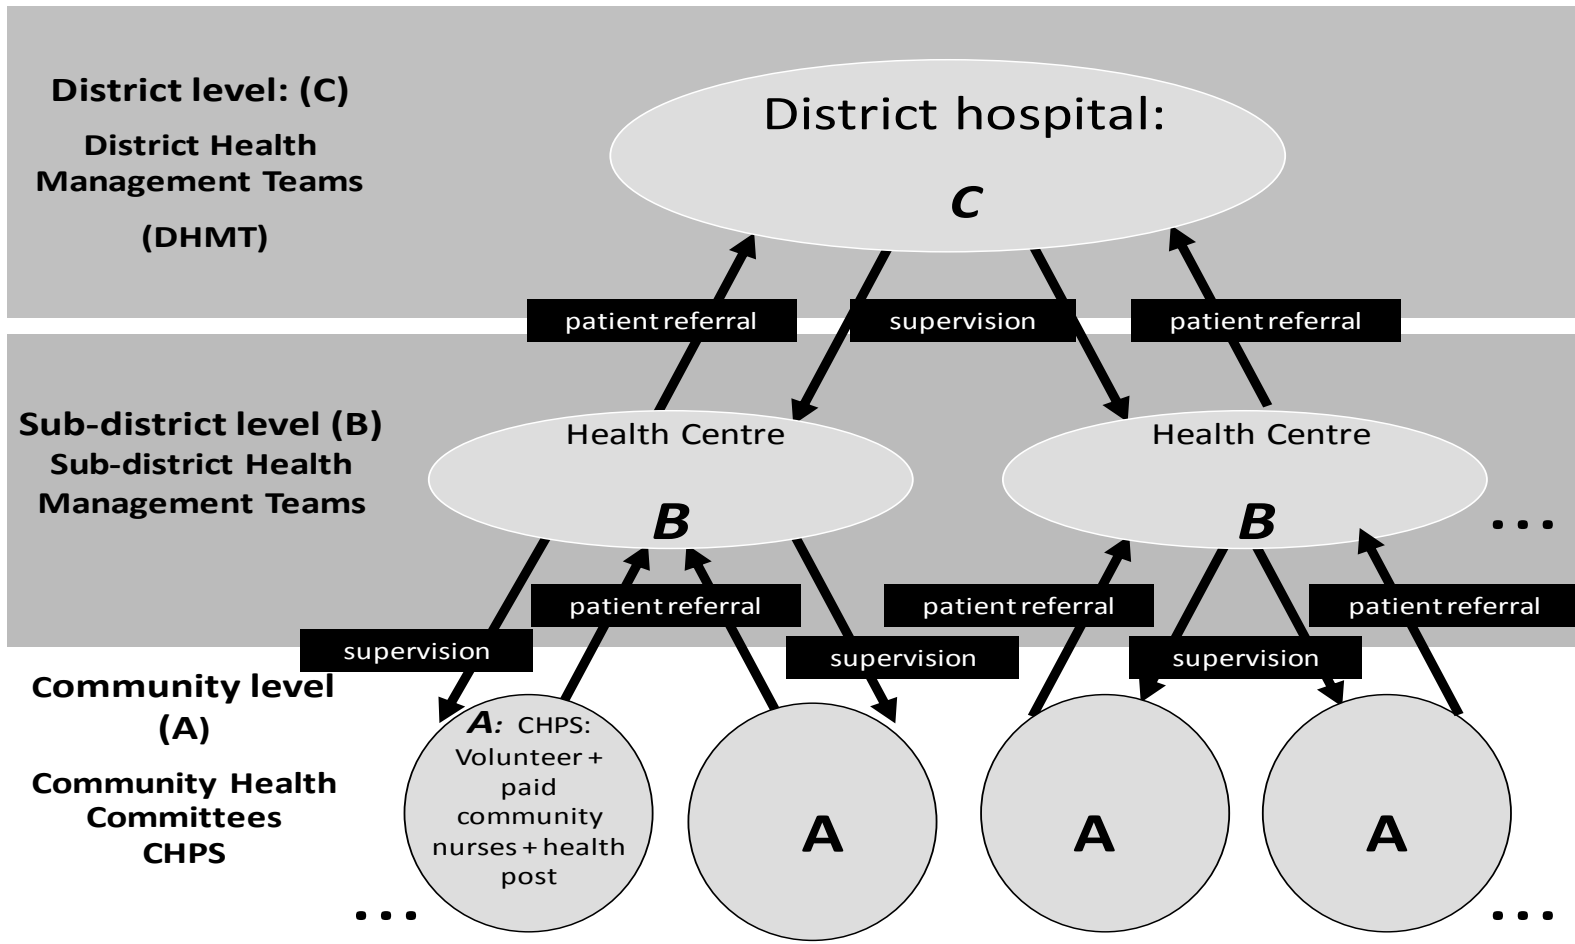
District level: (C)
District Health Management Teams
(DHMT)

District hospital:
C

patient referral
supervision
patient referral

Sub-district level (B)
Sub-district Health Management Teams

Health Centre
B

Health Centre
B

...

patient referral
patient referral
patient referral
supervision
supervision
supervision

Community level (A)
Community Health Committees
CHPS

A: CHPS: Volunteer + paid community nurses + health post

A

A

A

...

...